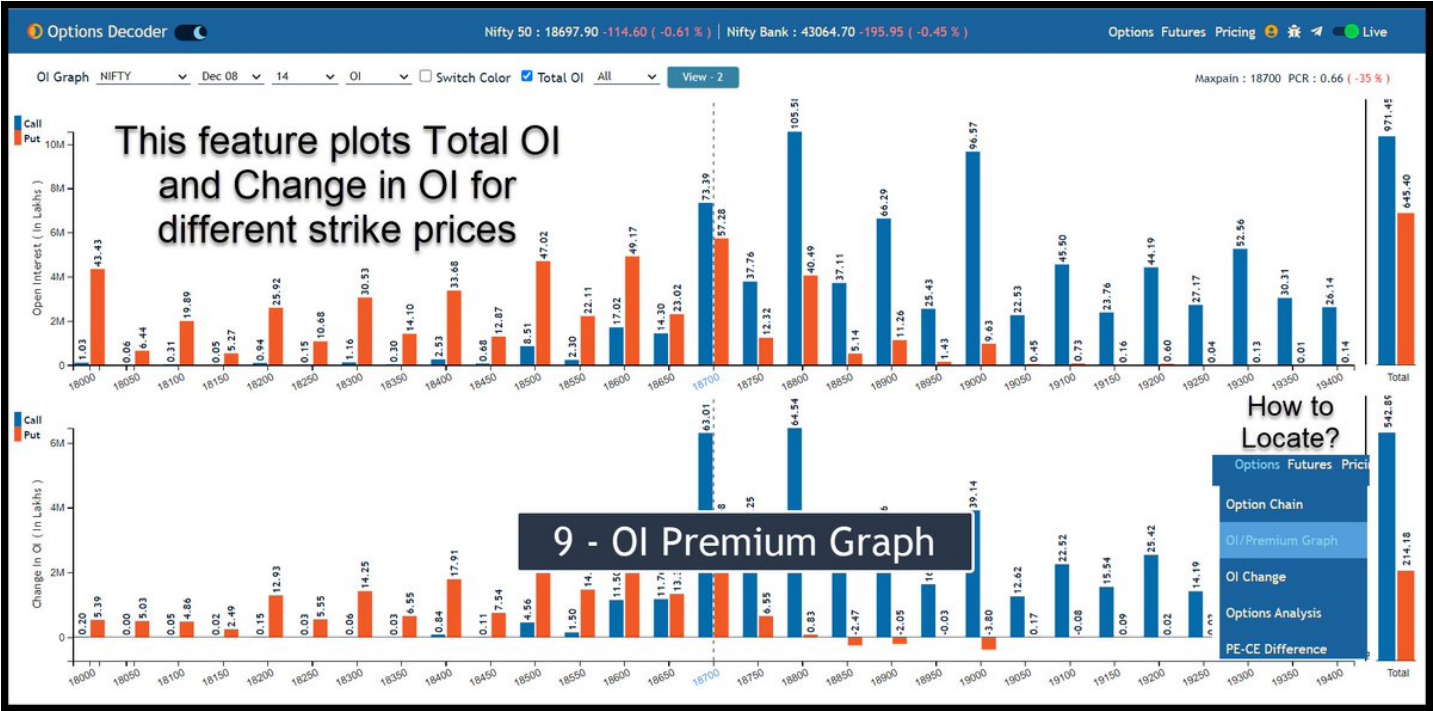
Options Decoder

Nifty 50 : 18697.90 -114.60 ( -0.61 % ) | Nifty Bank : 43064.70 -195.95 ( -0.45 % )

Options Futures Pricing Live

OI Graph NIFTY Dec 08 14 OI Switch Color Total OI All View - 2

Maxpain : 18700 PCR : 0.66 ( -35 % )

Call
Put

This feature plots Total OI and Change in OI for different strike prices

Open Interest ( In Lakhs )

10M 8M 6M 4M 2M 0

1.03 43.43 0.06 6.44 0.31 19.89 0.05 5.27 0.94 25.92 0.15 10.68 1.16 30.53 0.30 14.10 2.53 33.68 0.68 12.87 8.51 47.02 2.30 22.11 17.02 49.17 14.30 23.02 73.39 57.28 37.76 12.32 105.51 40.49 37.11 5.14 66.29 11.26 25.43 1.43 96.57 9.63 22.53 0.45 45.50 0.73 23.76 0.16 44.19 0.60 27.17 0.04 52.56 0.13 30.31 0.01 26.14 0.14

971.45 645.40

18000 18050 18100 18150 18200 18250 18300 18350 18400 18450 18500 18550 18600 18650 18700 18750 18800 18850 18900 18950 19000 19050 19100 19150 19200 19250 19300 19350 19400 Total

Call
Put

How to Locate?

Change in OI ( In Lakhs )

6M 4M 2M 0

0.20 5.39 0.00 5.03 0.05 4.86 0.02 2.49 0.15 12.93 0.03 5.55 0.06 14.25 0.03 6.55 0.84 17.91 0.11 7.54 4.56 1.50 14. 11.50 11.7 13.1 63.01 8 25 6.55 64.54 0.83 -2.47 6 -2.05 1 -0.03 39.14 -3.80 12.62 0.17 22.52 -0.08 15.54 0.09 25.42 0.02 14.19

542.89 214.18

9 - OI Premium Graph

Options Futures Prici
Option Chain
OI/Premium Graph
OI Change
Options Analysis
PE-CE Difference

18000 18050 18100 18150 18200 18250 18300 18350 18400 18450 18500 18550 18600 18650 18700 18750 18800 18850 18900 18950 19000 19050 19100 19150 19200 19250 19300 19350 19400 Total